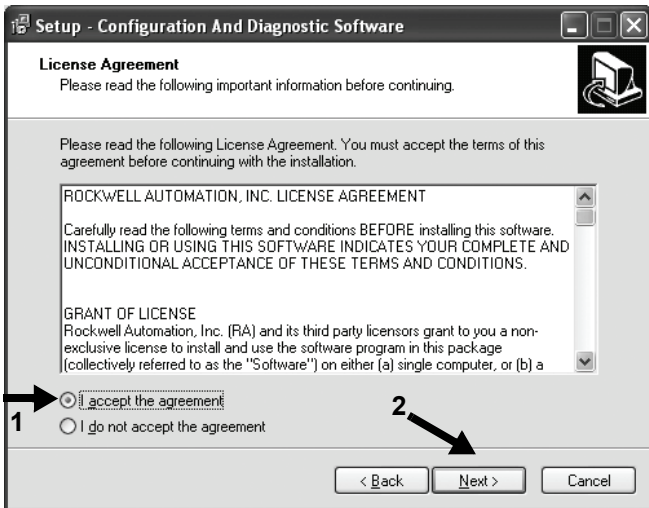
Setup - Configuration And Diagnostic Software

License Agreement
Please read the following important information before continuing.

Please read the following License Agreement. You must accept the terms of this agreement before continuing with the installation.

ROCKWELL AUTOMATION, INC. LICENSE AGREEMENT

Carefully read the following terms and conditions BEFORE installing this software. INSTALLING OR USING THIS SOFTWARE INDICATES YOUR COMPLETE AND UNCONDITIONAL ACCEPTANCE OF THESE TERMS AND CONDITIONS.

GRANT OF LICENSE
Rockwell Automation, Inc. (RA) and its third party licensors grant to you a non-exclusive license to install and use the software program in this package (collectively referred to as the "Software") on either (a) single computer, or (b) a

1

I accept the agreement

I do not accept the agreement

2

< Back

Next >

Cancel